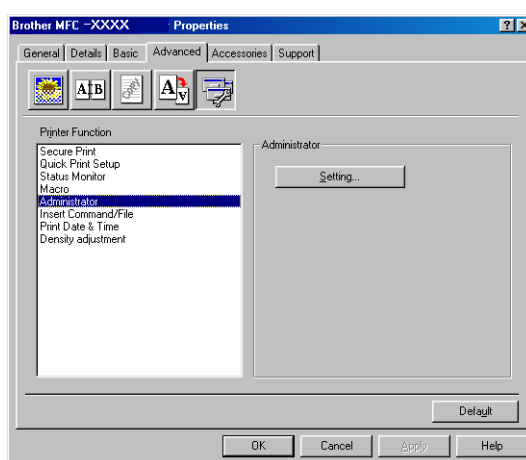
Brother MFC -XXXX Properties
?
X

General | Details | Basic | Advanced | Accessories | Support

A|B
COPY
A

Printer Function
Secure Print
Quick Print Setup
Status Monitor
Macro
Administrator
Insert Command/File
Print Date & Time
Density adjustment

Administrator
Setting...

Default

OK
Cancel
Apply
Help